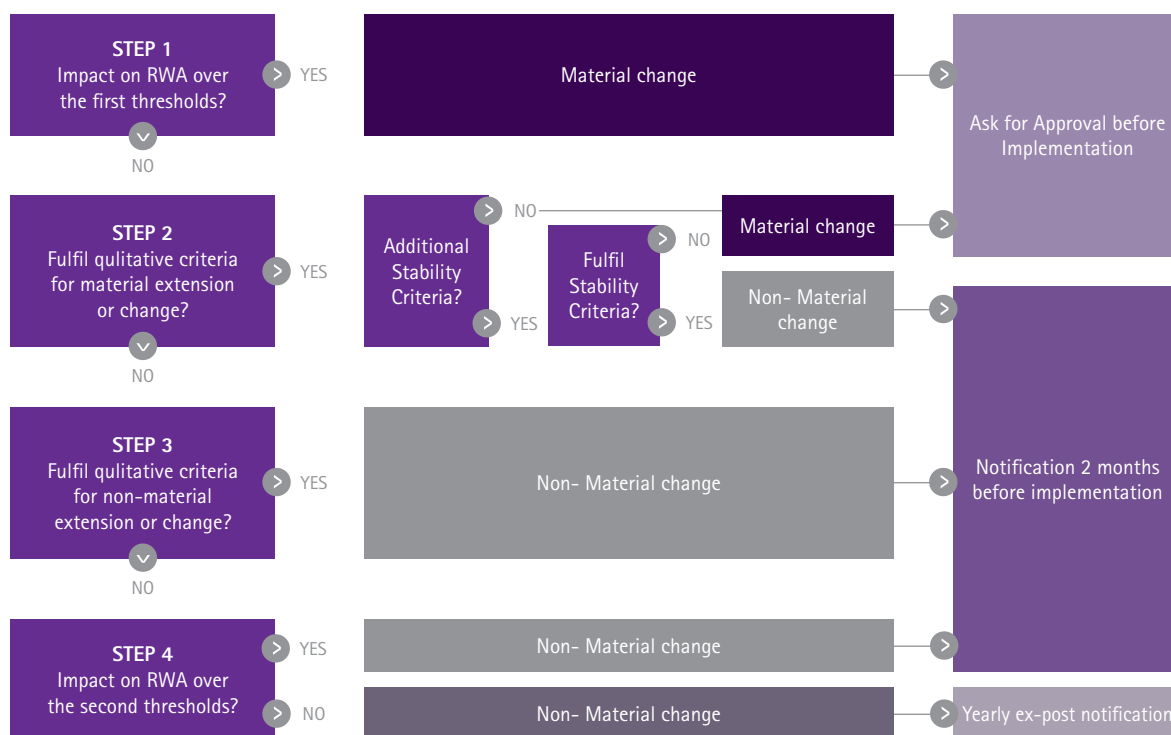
STEP 1
Impact on RWA over the first thresholds?

YES

Material change

Ask for Approval before Implementation

NO

STEP 2
Fulfil qulitative criteria for material extension or change?

YES

Additional Stability Criteria?

NO

Material change

Fulfil Stability Criteria?

NO

YES

YES

Non- Material change

NO

STEP 3
Fulfil qulitative criteria for non-material extension or change?

YES

Non- Material change

Notification 2 months before implementation

NO

STEP 4
Impact on RWA over the second thresholds?

YES

Non- Material change

NO

Non- Material change

Yearly ex-post notification